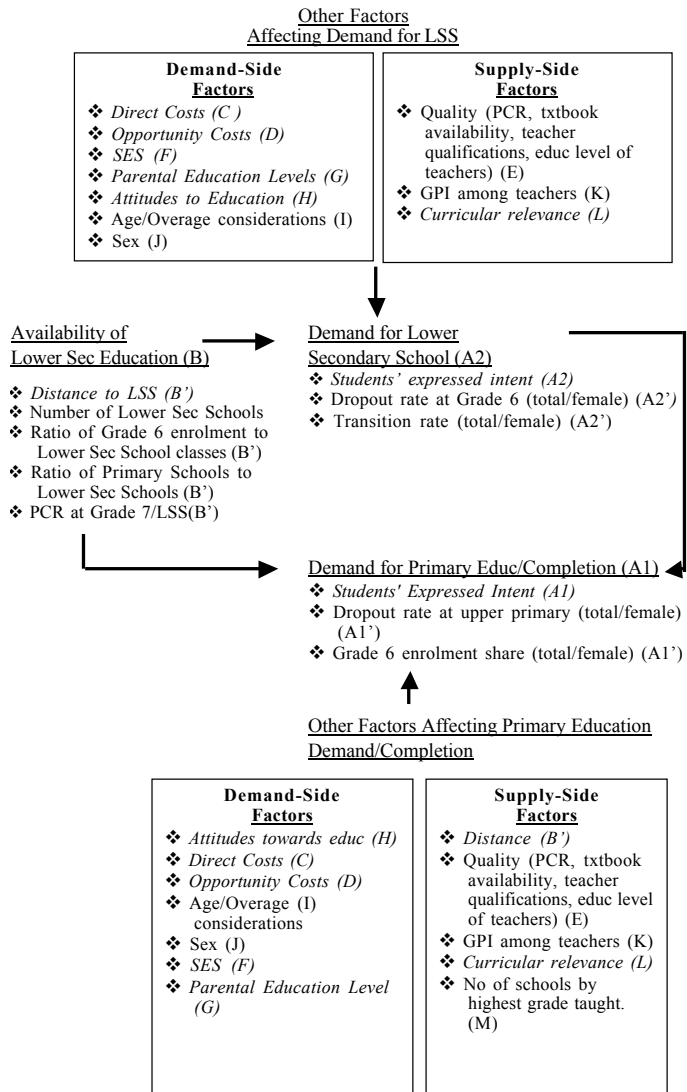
Other Factors
Affecting Demand for LSS

Demand-Side
Factors
❖ Direct Costs (C )
❖ Opportunity Costs (D)
❖ SES (F)
❖ Parental Education Levels (G)
❖ Attitudes to Education (H)
❖ Age/Overage considerations (I)
❖ Sex (J)

Supply-Side
Factors
❖ Quality (PCR, txtbook availability, teacher qualifications, educ level of teachers) (E)
❖ GPI among teachers (K)
❖ Curricular relevance (L)

Availability of
Lower Sec Education (B)

❖ Distance to LSS (B')
❖ Number of Lower Sec Schools
❖ Ratio of Grade 6 enrolment to Lower Sec School classes (B')
❖ Ratio of Primary Schools to Lower Sec Schools (B')
❖ PCR at Grade 7/LSS(B')

Demand for Lower
Secondary School (A2)
❖ Students' expressed intent (A2)
❖ Dropout rate at Grade 6 (total/female) (A2')
❖ Transition rate (total/female) (A2')

Demand for Primary Educ/Completion (A1)
❖ Students' Expressed Intent (A1)
❖ Dropout rate at upper primary (total/female) (A1')
❖ Grade 6 enrolment share (total/female) (A1')

Other Factors Affecting Primary Education
Demand/Completion

Demand-Side
Factors
❖ Attitudes towards educ (H)
❖ Direct Costs (C)
❖ Opportunity Costs (D)
❖ Age/Overage (I) considerations
❖ Sex (J)
❖ SES (F)
❖ Parental Education Level (G)

Supply-Side
Factors
❖ Distance (B')
❖ Quality (PCR, txtbook availability, teacher qualifications, educ level of teachers) (E)
❖ GPI among teachers (K)
❖ Curricular relevance (L)
❖ No of schools by highest grade taught. (M)